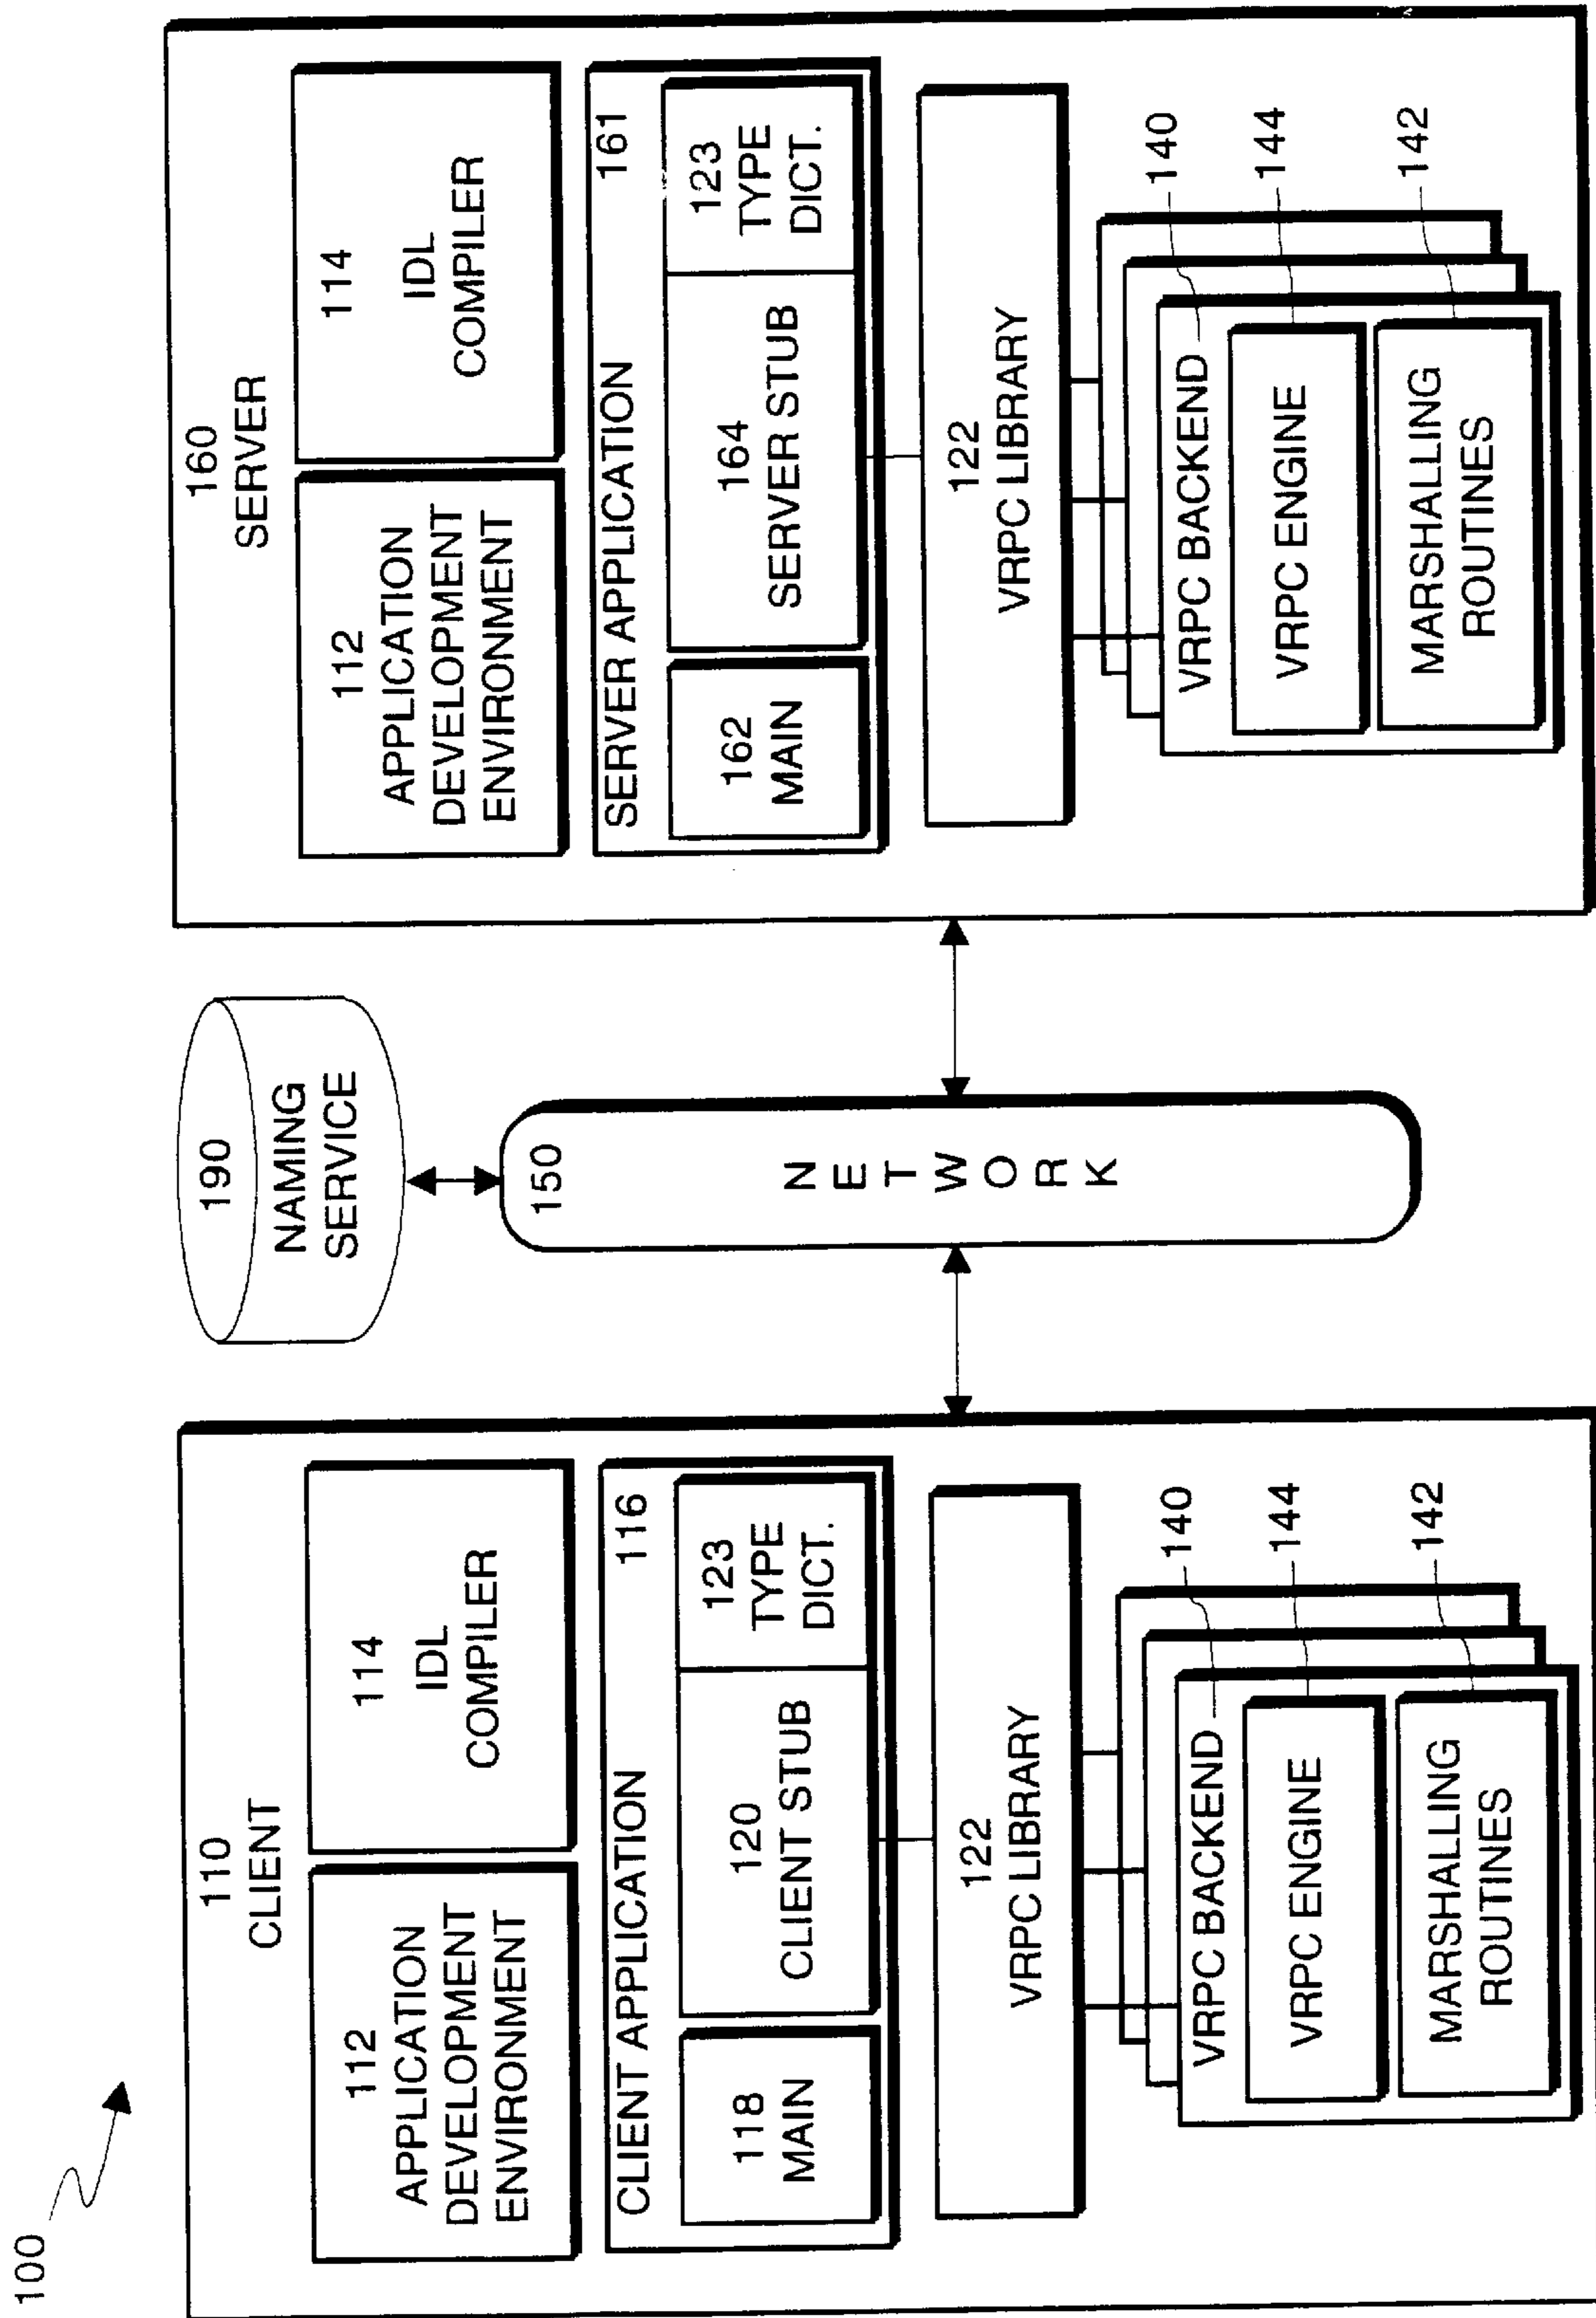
100

110
CLIENT

112
APPLICATION
DEVELOPMENT
ENVIRONMENT

114
IDL
COMPILER

CLIENT APPLICATION 116

118
MAIN

120
CLIENT STUB

123
TYPE
DICT.

122
VRPC LIBRARY

140

144

142

VRPC BACKEND

VRPC ENGINE

MARSHALLING
ROUTINES

190
NAMING
SERVICE

150

N
E
T
W
O
R
K

160
SERVER

112
APPLICATION
DEVELOPMENT
ENVIRONMENT

114
IDL
COMPILER

SERVER APPLICATION 161

162
MAIN

164
SERVER STUB

123
TYPE
DICT.

122
VRPC LIBRARY

140

144

142

VRPC BACKEND

VRPC ENGINE

MARSHALLING
ROUTINES